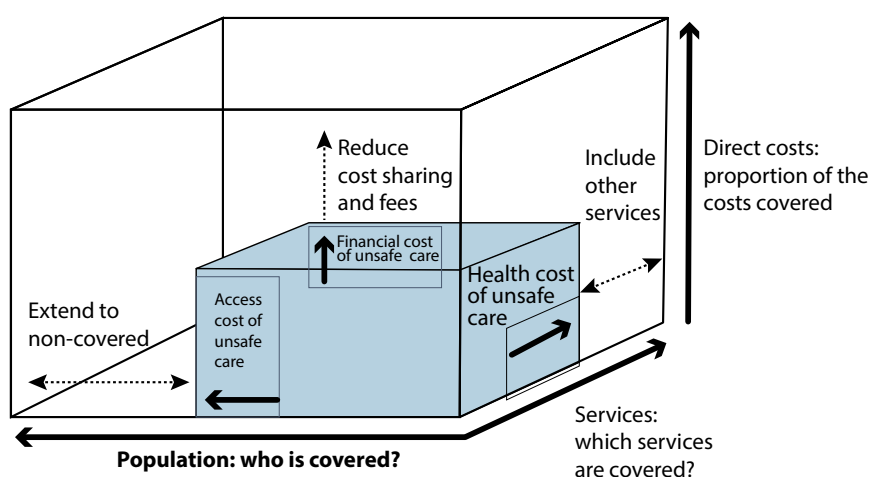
Reduce cost sharing and fees

Include other services

Direct costs: proportion of the costs covered

Financial cost of unsafe care

Health cost of unsafe care

Access cost of unsafe care

Extend to non-covered

Services: which services are covered?

Population: who is covered?